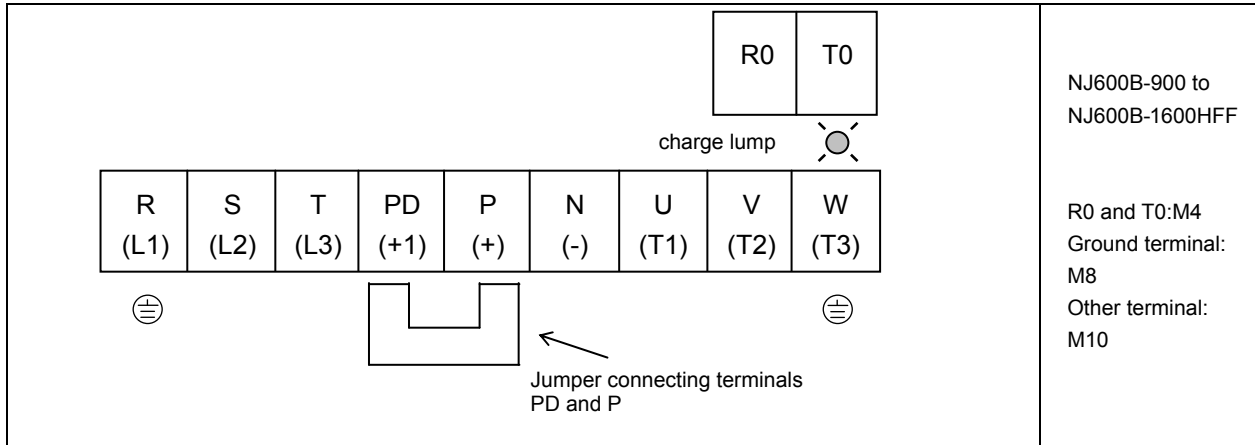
| R0 | T0 |
|---|---|

charge lump

| R | S | T | PD | P | N | U | V | W |
|---|---|---|---|---|---|---|---|---|
| (L1) | (L2) | (L3) | (+1) | (+) | (-) | (T1) | (T2) | (T3) |

Jumper connecting terminals PD and P

NJ600B-900 to NJ600B-1600HFF

R0 and T0:M4
Ground terminal: M8
Other terminal: M10